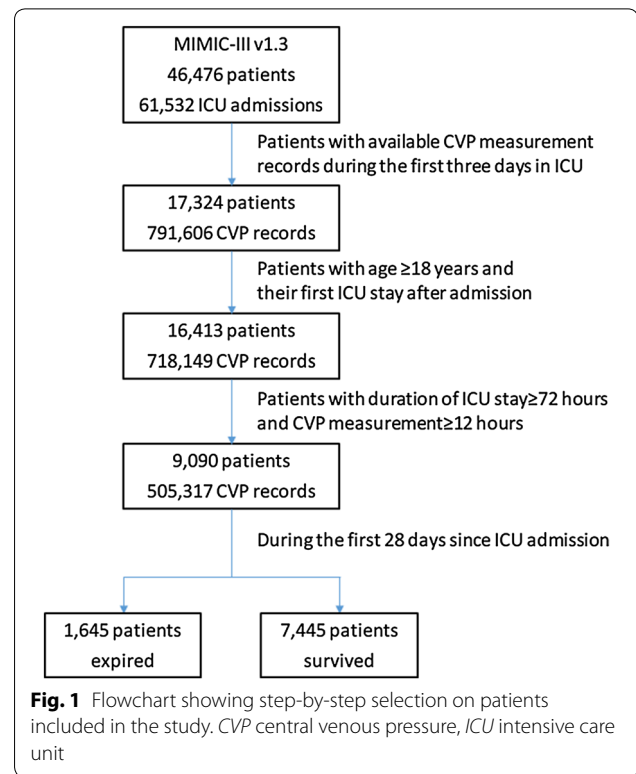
MIMIC-III v1.3
46,476 patients
61,532 ICU admissions

Patients with available CVP measurement records during the first three days in ICU

17,324 patients
791,606 CVP records

Patients with age ≥18 years and their first ICU stay after admission

16,413 patients
718,149 CVP records

Patients with duration of ICU stay≥72 hours and CVP measurement≥12 hours

9,090 patients
505,317 CVP records

During the first 28 days since ICU admission

1,645 patients expired

7,445 patients survived

**Fig. 1** Flowchart showing step-by-step selection on patients included in the study. *CVP* central venous pressure, *ICU* intensive care unit